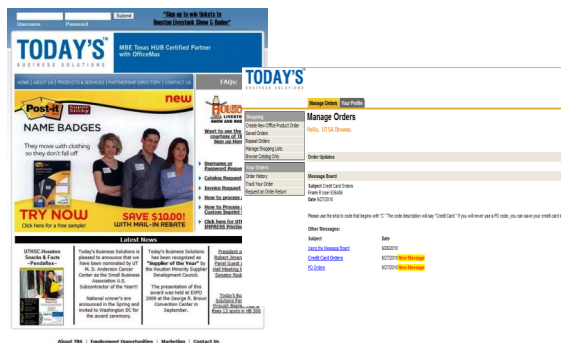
Username Password Submit

*Sign up to win tickets to Houston Livestock Show & Rodeo*

TODAY'S BUSINESS SOLUTIONS

MBE Texas HUB Certified Partner with OfficeMax

HOME | ABOUT US | PRODUCTS & SERVICES | PARTNERSHIP DIRECTORY | CONTACT US

FAQs:

Post-it

new

NAME BADGES

They move with clothing so they don't fall off

TRY NOW

Click here for a free sample!

SAVE $10.00! WITH MAIL-IN REBATE

HOUSTON LIVESTOCK SHOW AND RODEO

Want to see the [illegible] Sign up Here

Username or Password Request

Catalog Request

Invoice Request

How to process a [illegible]

How to Request a Custom Imprint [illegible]

Click here for UTHSC IMPRESS Printing

Latest News

UTHSC Houston Snacks & Facts ~Pendaflex~

Today's Business Solutions is pleased to announce that we have been nominated by UT M. D. Anderson Cancer Center as the Small Business Association U.S. Subcontractor of the Year!!!

National winner's are announced in the Spring and invited to Washington DC for the award ceremony.

Today's Business Solutions has been recognized as "Supplier of the Year" by the Houston Minority Supplier Development Council.

The presentation of this award was held at EXPO 2009 at the George R. Brown Convention Center in September.

President a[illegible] Robert Jimen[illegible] Panel Guest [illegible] Hall Meeting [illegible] Senator Rod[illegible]

Today's Bus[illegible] Solutions Pr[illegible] Principal's Bre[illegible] Kipp 13 sports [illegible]

About TBS | Employment Opportunities | Marketing | Contact Us

TODAY'S BUSINESS SOLUTIONS

Manage Orders | Your Profile

Shopping
Create New Office Product Order
Saved Orders
Repeat Orders
Manage Shopping Lists
Browse Catalog Only

Your Orders
Order History
Track Your Order
Request an Order Return

Manage Orders

Hello, UTSA Browse.

Order Updates

Message Board

Subject Credit Card Orders
From R User 69449
Date 9/27/2010

Please use the ship to code that begins with "C." The code description will say "Credit Card." If you will never use a PO code, you can save your credit card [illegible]

Other Messages:

| Subject | Date |
|---|---|
| Extra the Message Board | 8/26/2010 |
| Credit Card Orders | 9/27/2010 New Message |
| PO Orders | 9/27/2010 New Message |